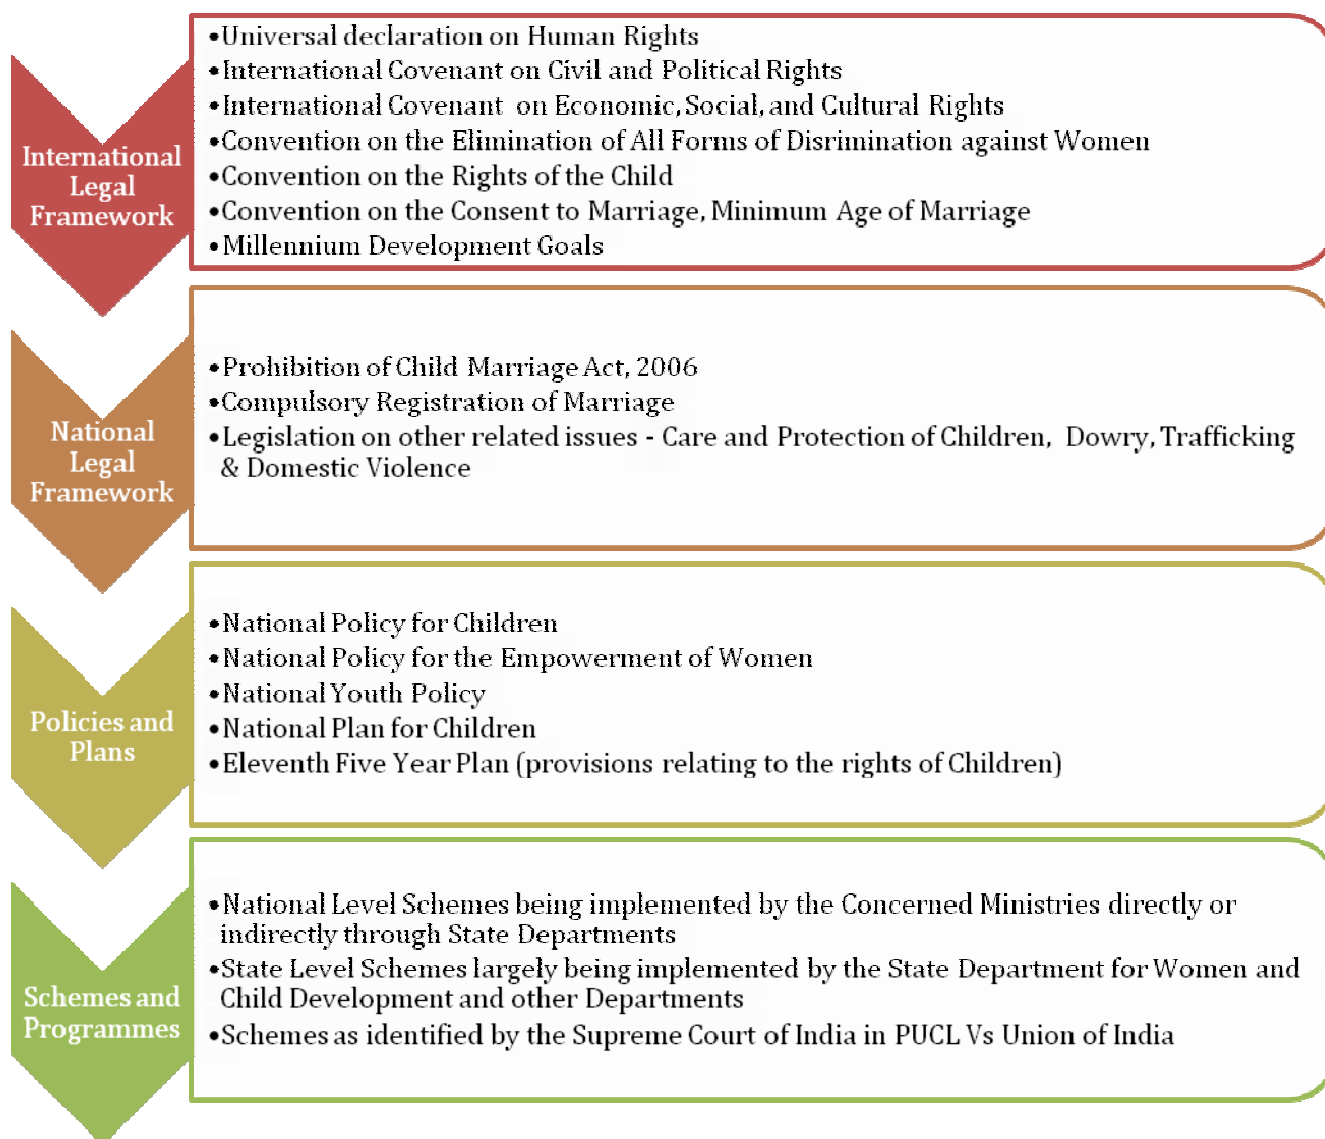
International Legal Framework

•Universal declaration on Human Rights
•International Covenant on Civil and Political Rights
•International Covenant on Economic, Social, and Cultural Rights
•Convention on the Elimination of All Forms of Disrimination against Women
•Convention on the Rights of the Child
•Convention on the Consent to Marriage, Minimum Age of Marriage
•Millennium Development Goals

National Legal Framework

•Prohibition of Child Marriage Act, 2006
•Compulsory Registration of Marriage
•Legislation on other related issues - Care and Protection of Children, Dowry, Trafficking & Domestic Violence

Policies and Plans

•National Policy for Children
•National Policy for the Empowerment of Women
•National Youth Policy
•National Plan for Children
•Eleventh Five Year Plan (provisions relating to the rights of Children)

Schemes and Programmes

•National Level Schemes being implemented by the Concerned Ministries directly or indirectly through State Departments
•State Level Schemes largely being implemented by the State Department for Women and Child Development and other Departments
•Schemes as identified by the Supreme Court of India in PUCL Vs Union of India